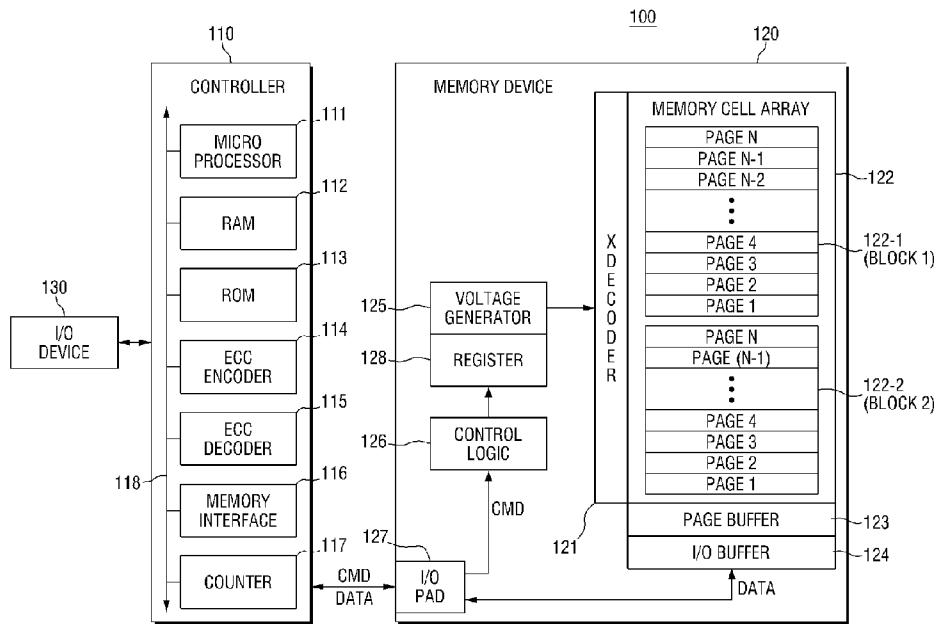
100

110

CONTROLLER

111
MICRO PROCESSOR

112
RAM

113
ROM

114
ECC ENCODER

115
ECC DECODER

116
MEMORY INTERFACE

117
COUNTER

118

130
I/O DEVICE

120

MEMORY DEVICE

125
VOLTAGE GENERATOR

128
REGISTER

126
CONTROL LOGIC

CMD

127
I/O PAD

CMD
DATA

X DECODER

121

MEMORY CELL ARRAY

PAGE N
PAGE N-1
PAGE N-2
PAGE 4
PAGE 3
PAGE 2
PAGE 1

122
122-1 (BLOCK 1)

PAGE N
PAGE (N-1)
PAGE 4
PAGE 3
PAGE 2
PAGE 1

122-2 (BLOCK 2)

PAGE BUFFER
123

I/O BUFFER
124

DATA